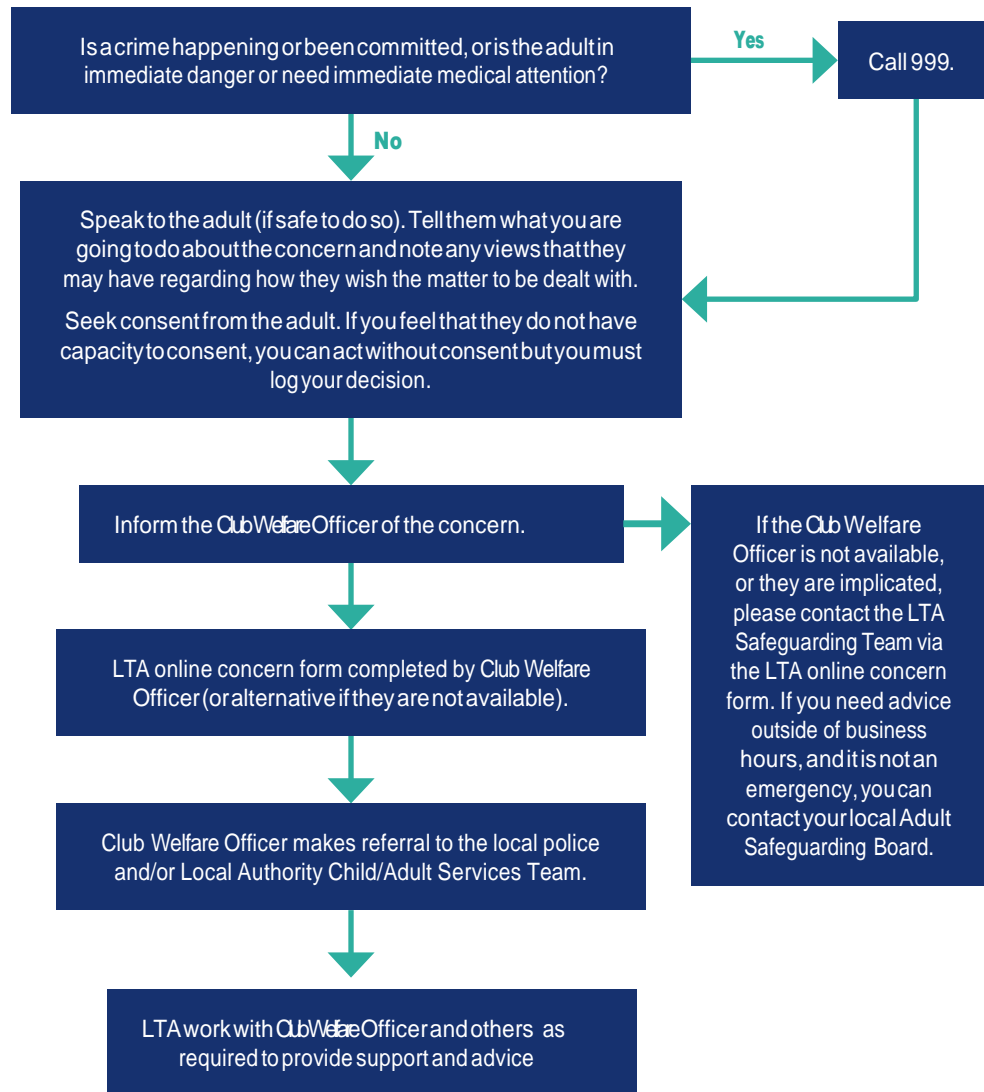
Is a crime happening or been committed, or is the adult in immediate danger or need immediate medical attention?

Yes

Call 999.

No

Speak to the adult (if safe to do so). Tell them what you are going to do about the concern and note any views that they may have regarding how they wish the matter to be dealt with.

Seek consent from the adult. If you feel that they do not have capacity to consent, you can act without consent but you must log your decision.

Inform the Club Welfare Officer of the concern.

If the Club Welfare Officer is not available, or they are implicated, please contact the LTA Safeguarding Team via the LTA online concern form. If you need advice outside of business hours, and it is not an emergency, you can contact your local Adult Safeguarding Board.

LTA online concern form completed by Club Welfare Officer (or alternative if they are not available).

Club Welfare Officer makes referral to the local police and/or Local Authority Child/Adult Services Team.

LTA work with Club Welfare Officer and others as required to provide support and advice